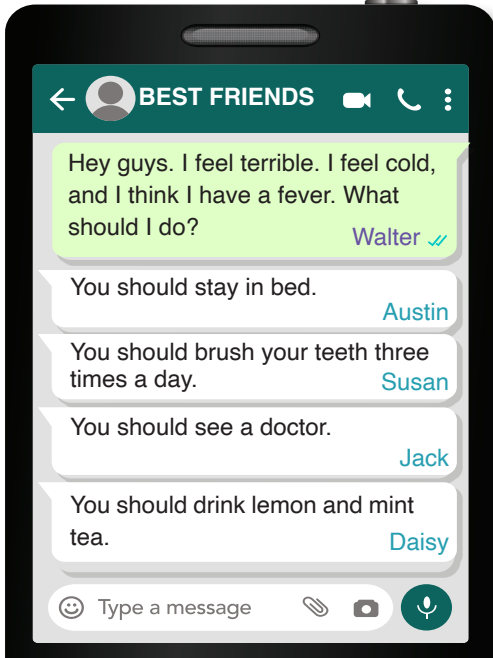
BEST FRIENDS

Hey guys. I feel terrible. I feel cold, and I think I have a fever. What should I do?
Walter

You should stay in bed.
Austin

You should brush your teeth three times a day.
Susan

You should see a doctor.
Jack

You should drink lemon and mint tea.
Daisy

Type a message